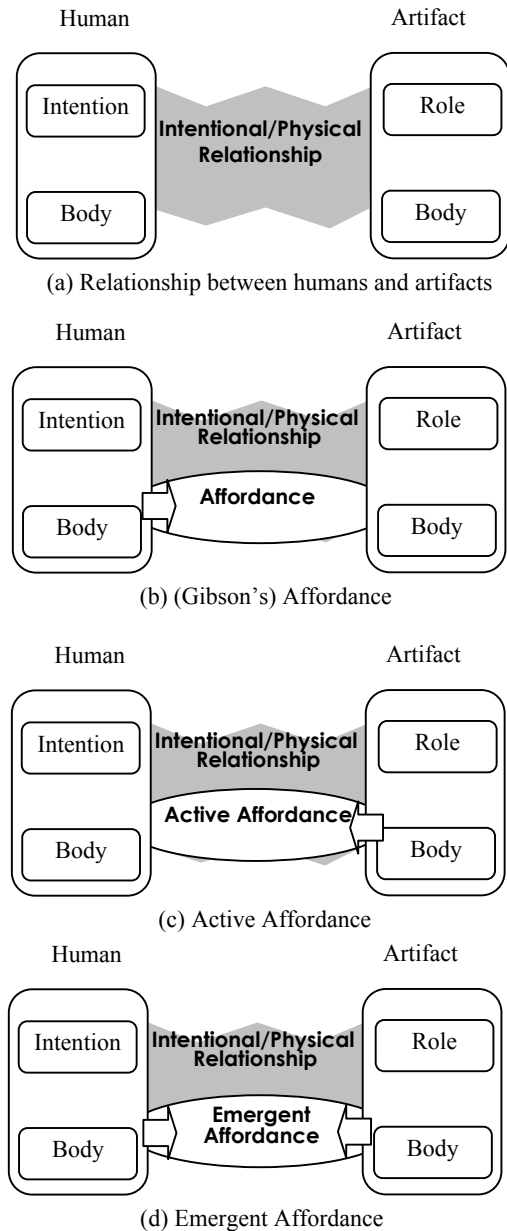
Human

Artifact

Intention

Intentional/Physical Relationship

Role

Body

Body

(a) Relationship between humans and artifacts

Human

Artifact

Intention

Intentional/Physical Relationship

Role

Affordance

Body

Body

(b) (Gibson's) Affordance

Human

Artifact

Intention

Intentional/Physical Relationship

Role

Active Affordance

Body

Body

(c) Active Affordance

Human

Artifact

Intention

Intentional/Physical Relationship

Role

Emergent Affordance

Body

Body

(d) Emergent Affordance